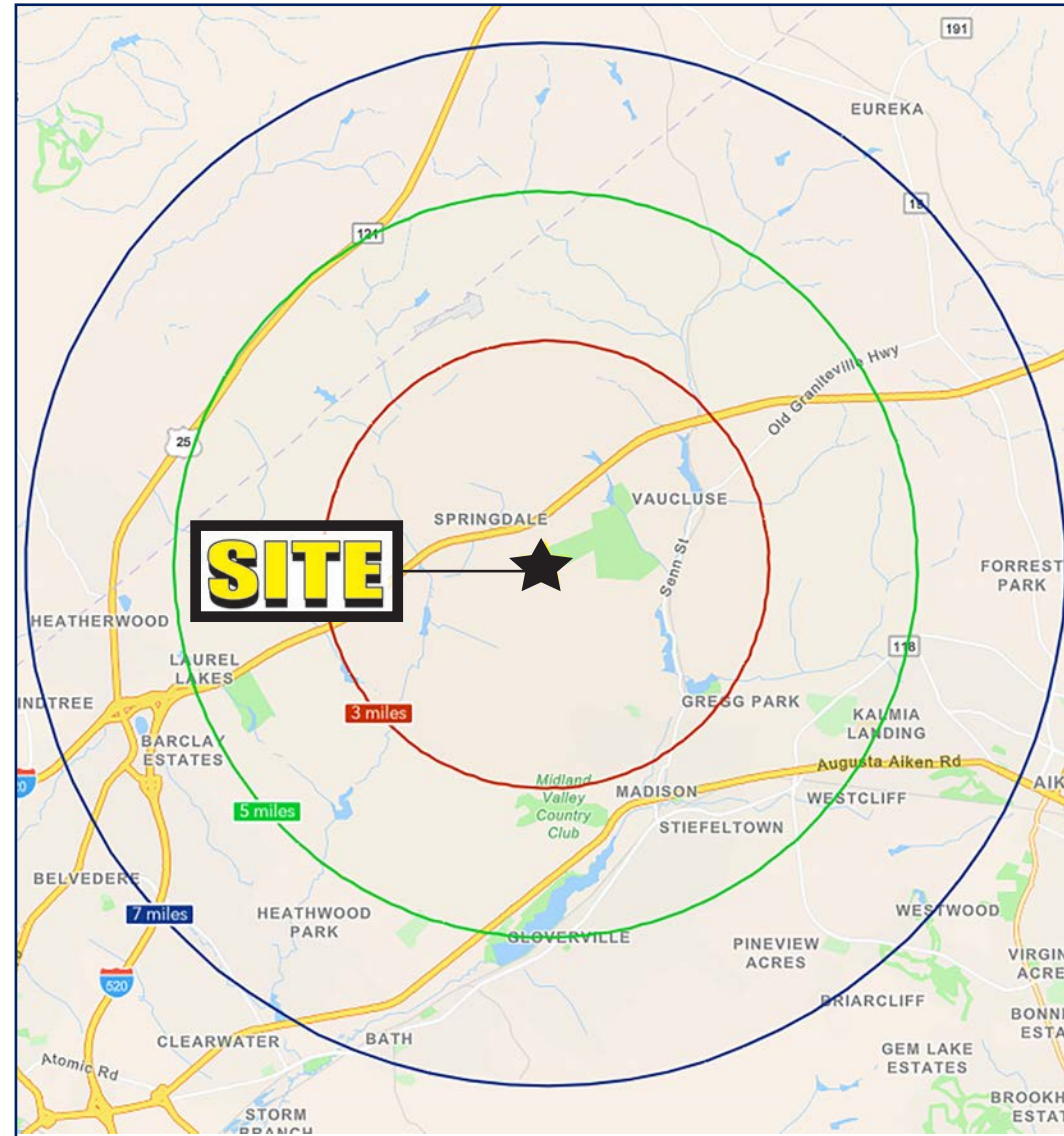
191

EUREKA

19

121

Old Graniteville Hwy

25

VAUCLUSE

SPRINGDALE

SITE

Senn St

FORREST PARK

HEATHERWOOD

LAUREL LAKES

118

INDTREE

3 miles

GREGG PARK

KALMIA LANDING

BARCLAY ESTATES

20

Augusta Aiken Rd

AIK

Midland Valley Country Club

MADISON

WESTCLIFF

5 miles

STIEFELTOWN

BELVEDERE

7 miles

HEATHWOOD PARK

WESTWOOD

GLOVERVILLE

PINEVIEW ACRES

VIRGIN ACRE

520

BRIARCLIFF

BONN ESTA

CLEARWATER

BATH

GEM LAKE ESTATES

Atomic Rd

STORM BRANCH

BROOKH ESTAT